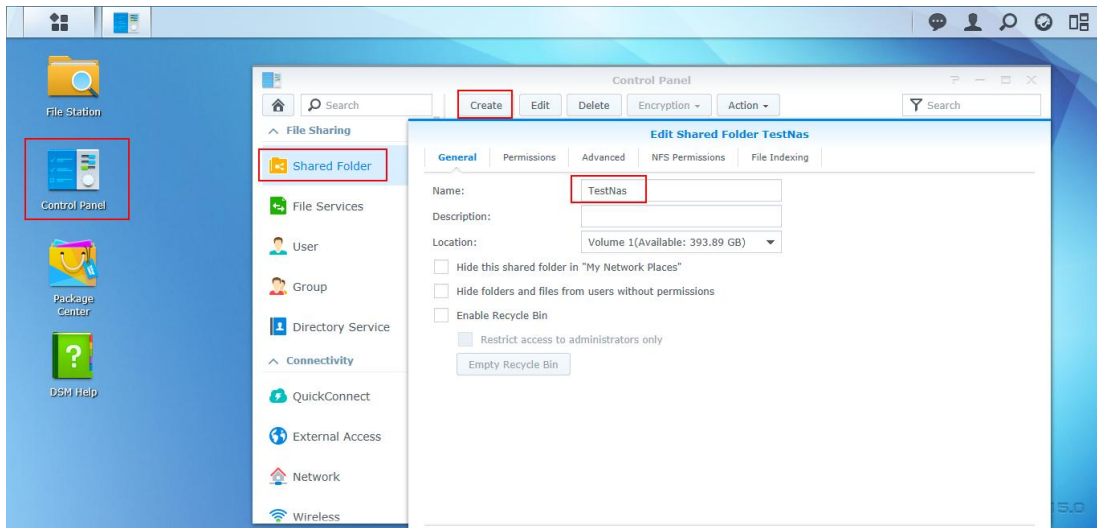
File Station

Control Panel

Package Center

DSM Help

Control Panel

Search

Create

Edit

Delete

Encryption

Action

Search

File Sharing

Shared Folder

File Services

User

Group

Directory Service

Connectivity

QuickConnect

External Access

Network

Wireless

Edit Shared Folder TestNas

General

Permissions

Advanced

NFS Permissions

File Indexing

Name:

TestNas

Description:

Location:

Volume 1(Available: 393.89 GB)

Hide this shared folder in "My Network Places"

Hide folders and files from users without permissions

Enable Recycle Bin

Restrict access to administrators only

Empty Recycle Bin

5.0